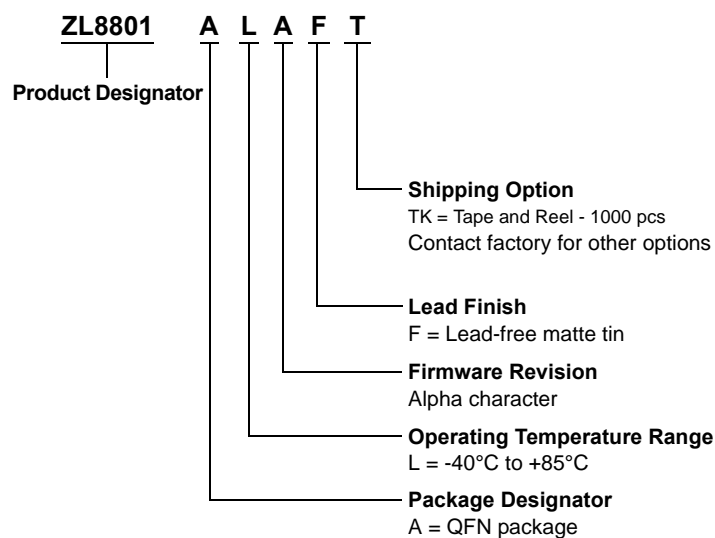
ZL8801 A L A F T

Product Designator

Shipping Option
TK = Tape and Reel - 1000 pcs
Contact factory for other options

Lead Finish
F = Lead-free matte tin

Firmware Revision
Alpha character

Operating Temperature Range
L = -40°C to +85°C

Package Designator
A = QFN package